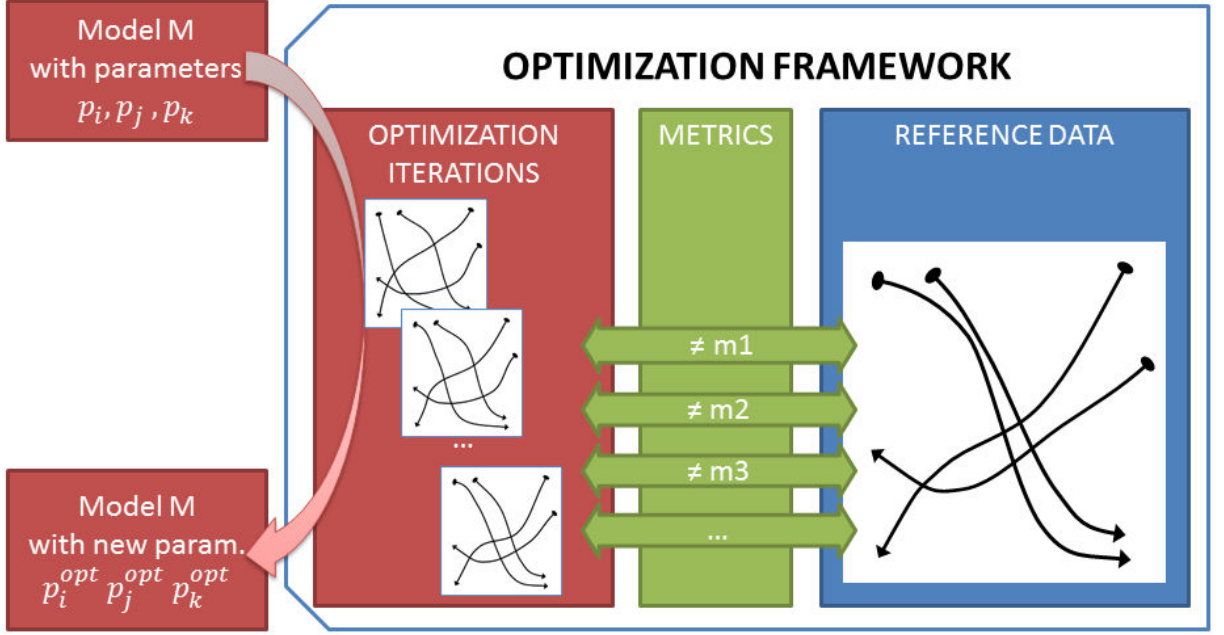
Model M with parameters $p_i, p_j, p_k$

OPTIMIZATION FRAMEWORK

OPTIMIZATION ITERATIONS

METRICS

REFERENCE DATA

...

≠ m1

≠ m2

≠ m3

...

Model M with new param. $p_i^{opt}$ $p_j^{opt}$ $p_k^{opt}$